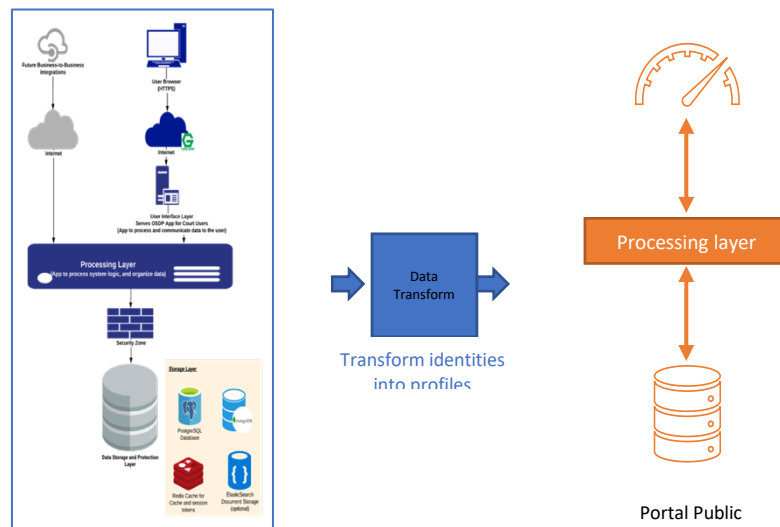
Future Business-to-Business Integrations

User Browser (HTTPS)

Internet

Internet

User Interface Layer
Serves OISDP App for Court Users
(App to process and communicate data to the user)

Processing Layer
(App to process system logic, and organize data)

Security Zone

Storage Layer

PostgreSQL Database

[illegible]

Redis Cache for Cache and session tokens

ElasticSearch Document Storage (optional)

Data Storage and Protection Layer

Data Transform

Transform identities into profiles

Processing layer

Portal Public